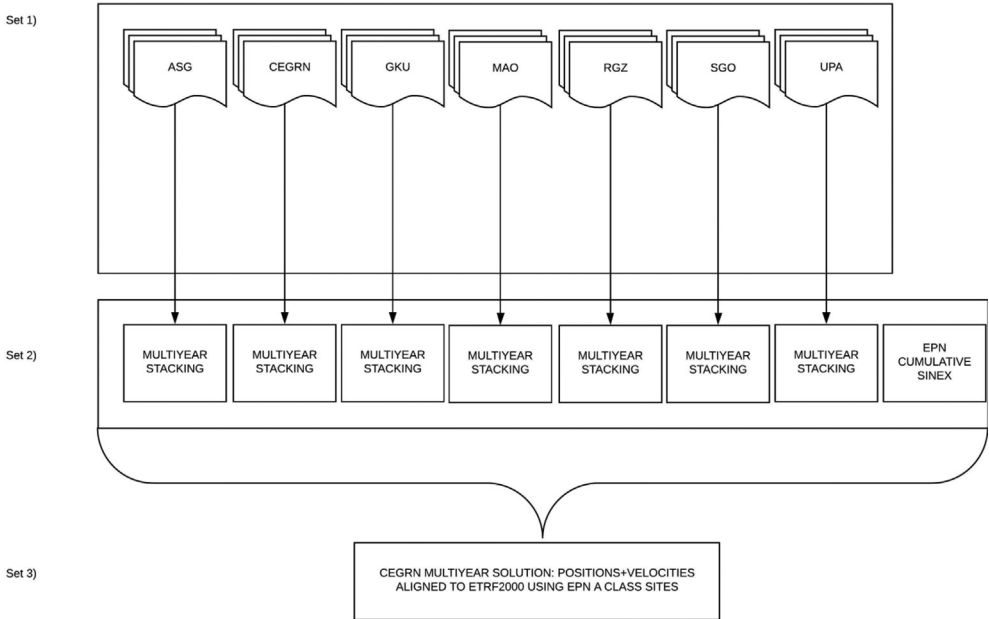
Set 1)

ASG

CEGRN

GKU

MAO

RGZ

SGO

UPA

Set 2)

MULTIYEAR STACKING

MULTIYEAR STACKING

MULTIYEAR STACKING

MULTIYEAR STACKING

MULTIYEAR STACKING

MULTIYEAR STACKING

MULTIYEAR STACKING

EPN CUMULATIVE SINEX

Set 3)

CEGRN MULTIYEAR SOLUTION: POSITIONS+VELOCITIES ALIGNED TO ETRF2000 USING EPN A CLASS SITES